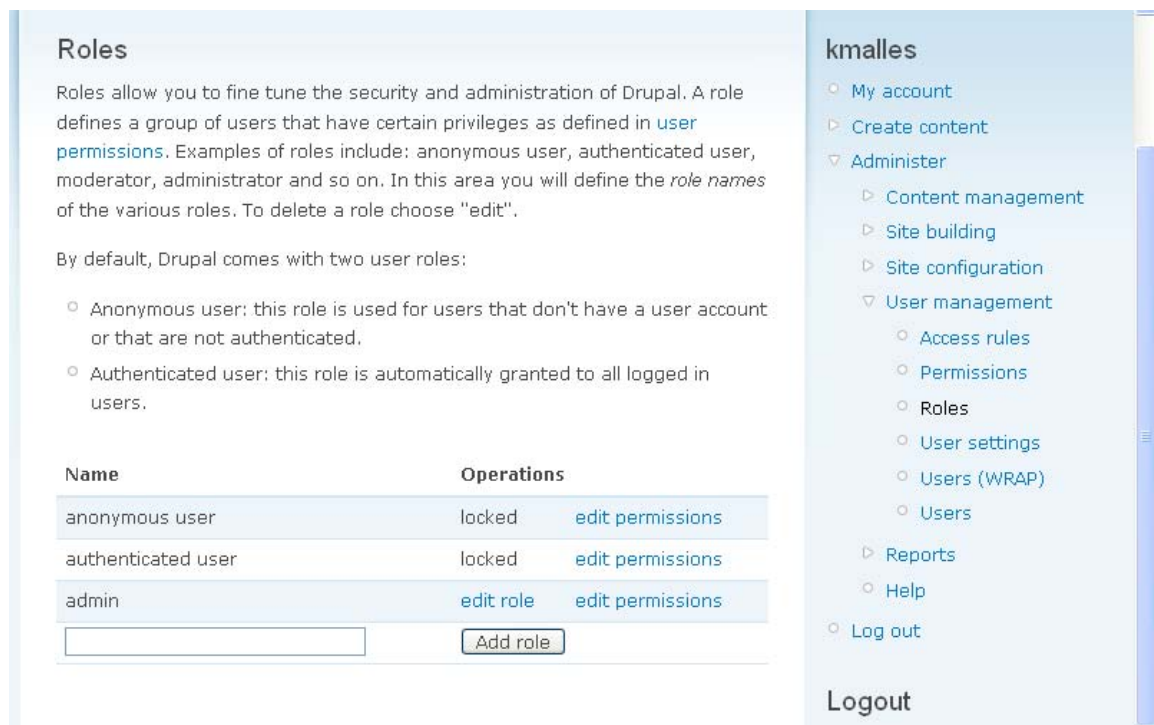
Roles

Roles allow you to fine tune the security and administration of Drupal. A role defines a group of users that have certain privileges as defined in user permissions. Examples of roles include: anonymous user, authenticated user, moderator, administrator and so on. In this area you will define the role names of the various roles. To delete a role choose "edit".

By default, Drupal comes with two user roles:

- Anonymous user: this role is used for users that don't have a user account or that are not authenticated.
- Authenticated user: this role is automatically granted to all logged in users.

| Name | Operations | |
|---|---|---|
| anonymous user | locked | edit permissions |
| authenticated user | locked | edit permissions |
| admin | edit role | edit permissions |
| | Add role | |

kmalles

- My account
- Create content
- Administer
  - Content management
  - Site building
  - Site configuration
  - User management
    - Access rules
    - Permissions
    - Roles
    - User settings
    - Users (WRAP)
    - Users
  - Reports
  - Help
- Log out

Logout